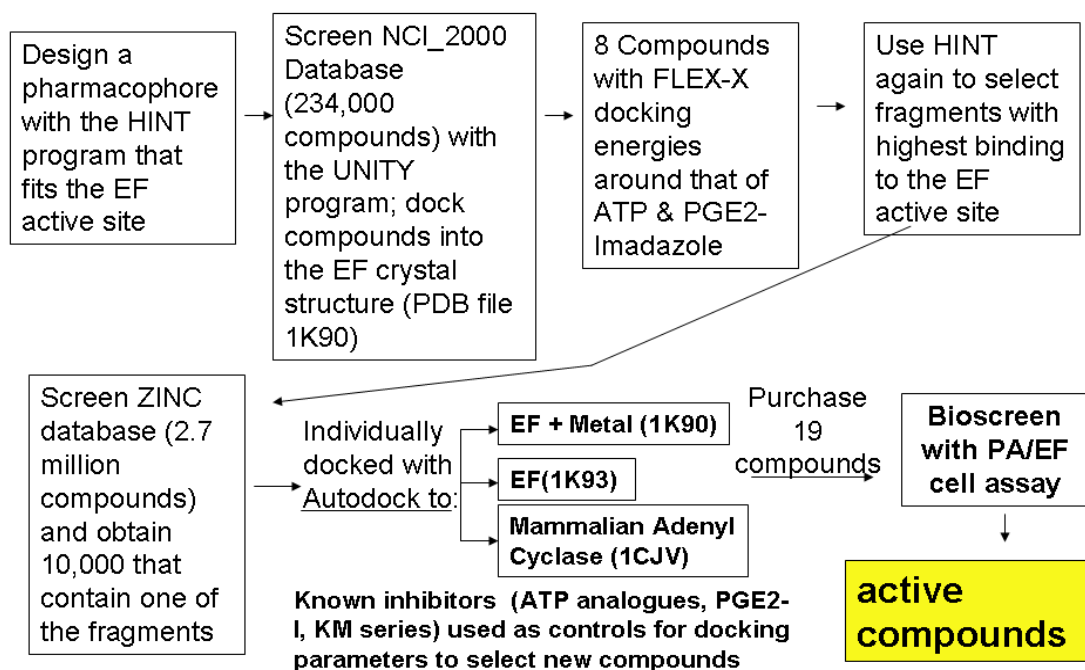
Design a pharmacophore with the HINT program that fits the EF active site

Screen NCI_2000 Database (234,000 compounds) with the UNITY program; dock compounds into the EF crystal structure (PDB file 1K90)

8 Compounds with FLEX-X docking energies around that of ATP & PGE2-Imadazole

Use HINT again to select fragments with highest binding to the EF active site

Screen ZINC database (2.7 million compounds) and obtain 10,000 that contain one of the fragments

Individually docked with Autodock to:

EF + Metal (1K90)

EF(1K93)

Mammalian Adenyl Cyclase (1CJV)

Known inhibitors (ATP analogues, PGE2-I, KM series) used as controls for docking parameters to select new compounds

Purchase 19 compounds

Bioscreen with PA/EF cell assay

active compounds